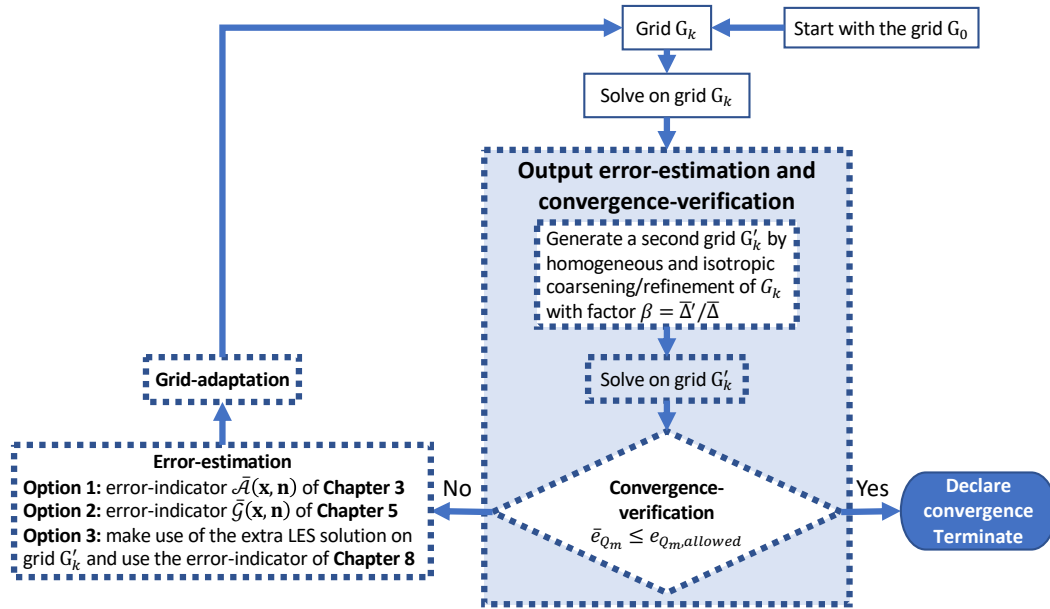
Grid $G_k$

Start with the grid $G_0$

Solve on grid $G_k$

Output error-estimation and convergence-verification

Generate a second grid $G'_k$ by homogeneous and isotropic coarsening/refinement of $G_k$ with factor $\beta = \overline{\Delta}'/\overline{\Delta}$

Solve on grid $G'_k$

Convergence-verification
$\bar{e}_{Q_m} \leq e_{Q_m,allowed}$

Yes

Declare convergence Terminate

No

Grid-adaptation

Error-estimation
**Option 1:** error-indicator $\bar{\mathcal{A}}(\mathbf{x}, \mathbf{n})$ of **Chapter 3**
**Option 2:** error-indicator $\bar{\mathcal{G}}(\mathbf{x}, \mathbf{n})$ of **Chapter 5**
**Option 3:** make use of the extra LES solution on grid $G'_k$ and use the error-indicator of **Chapter 8**